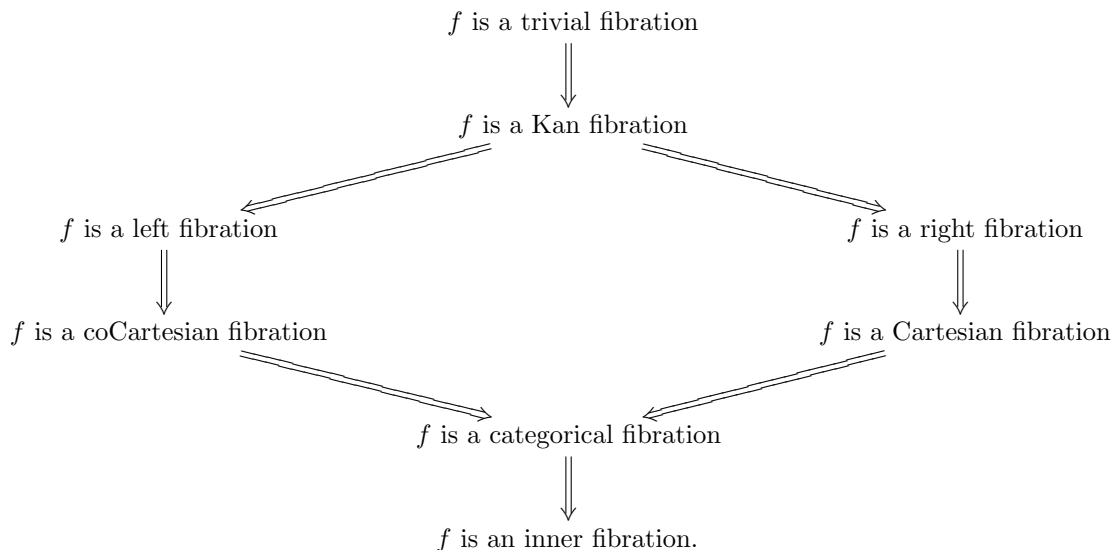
$f$ is a trivial fibration

$f$ is a Kan fibration

$f$ is a left fibration

$f$ is a right fibration

$f$ is a coCartesian fibration

$f$ is a Cartesian fibration

$f$ is a categorical fibration

$f$ is an inner fibration.